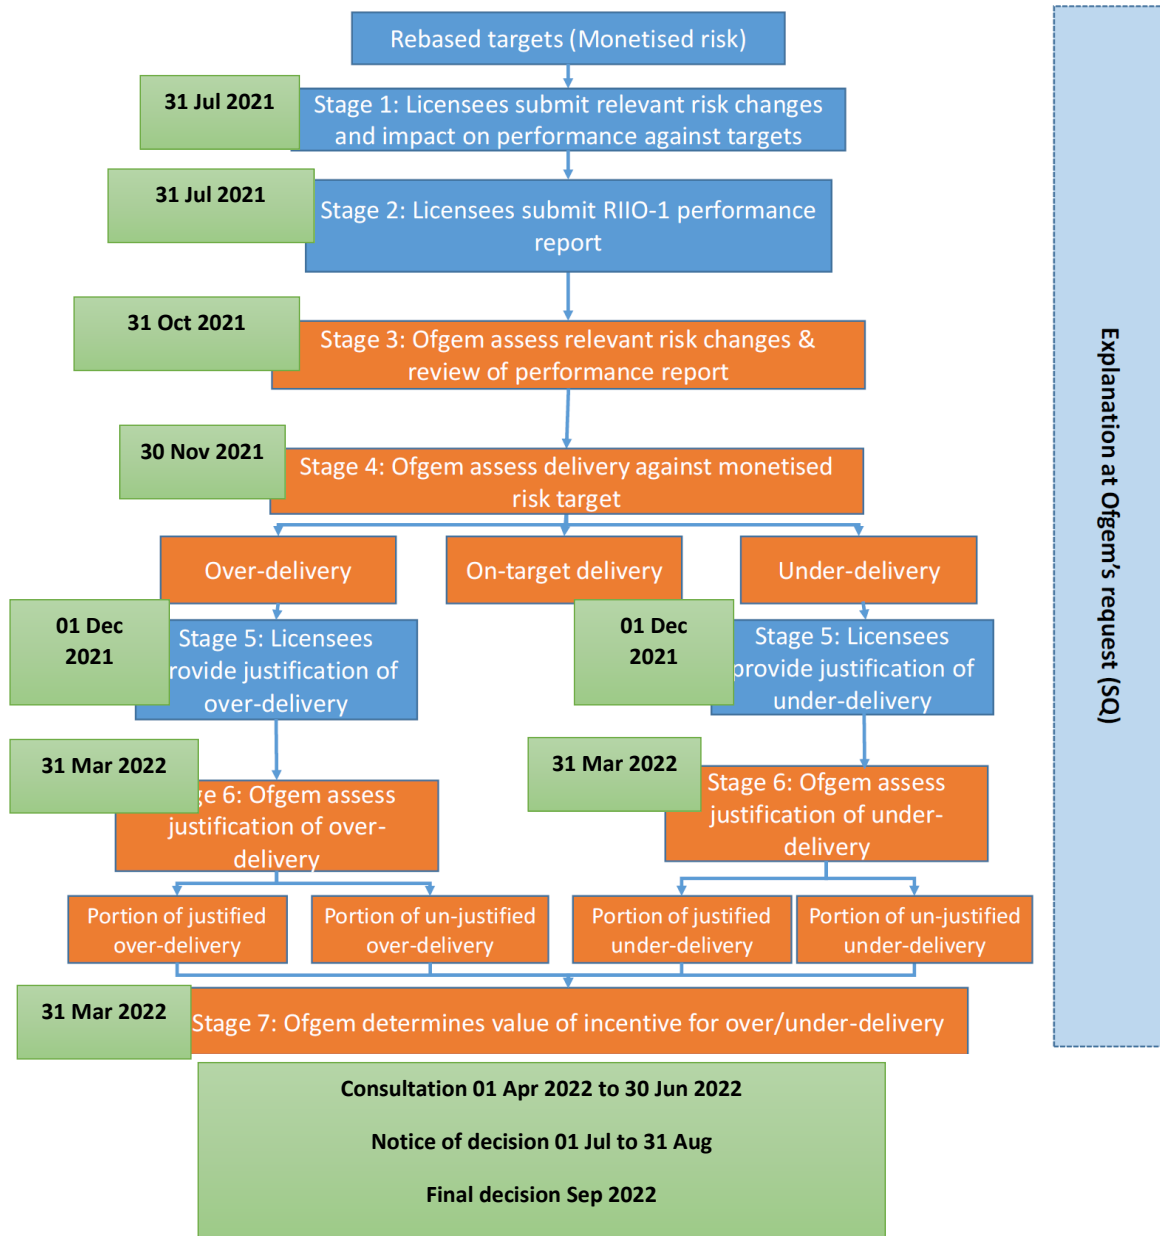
Rebased targets (Monetised risk)

31 Jul 2021

Stage 1: Licensees submit relevant risk changes and impact on performance against targets

31 Jul 2021

Stage 2: Licensees submit RIIO-1 performance report

31 Oct 2021

Stage 3: Ofgem assess relevant risk changes & review of performance report

30 Nov 2021

Stage 4: Ofgem assess delivery against monetised risk target

Over-delivery

On-target delivery

Under-delivery

01 Dec 2021

Stage 5: Licensees provide justification of over-delivery

01 Dec 2021

Stage 5: Licensees provide justification of under-delivery

31 Mar 2022

ge 6: Ofgem assess justification of over-delivery

31 Mar 2022

Stage 6: Ofgem assess justification of under-delivery

Portion of justified over-delivery

Portion of un-justified over-delivery

Portion of justified under-delivery

Portion of un-justified under-delivery

31 Mar 2022

Stage 7: Ofgem determines value of incentive for over/under-delivery

Consultation 01 Apr 2022 to 30 Jun 2022

Notice of decision 01 Jul to 31 Aug

Final decision Sep 2022

Explanation at Ofgem's request (SQ)